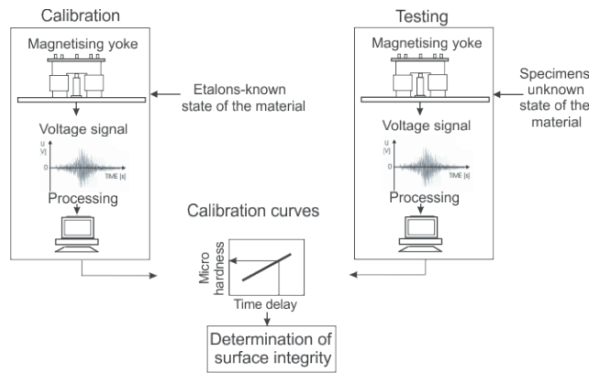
Calibration

Magnetising yoke

Etalons-known state of the material

Voltage signal

U [V]

0

TIME [s]

Processing

Testing

Magnetising yoke

Specimens unknown state of the material

Voltage signal

U [V]

0

TIME [s]

Processing

Calibration curves

Micro hardness

Time delay

Determination of surface integrity